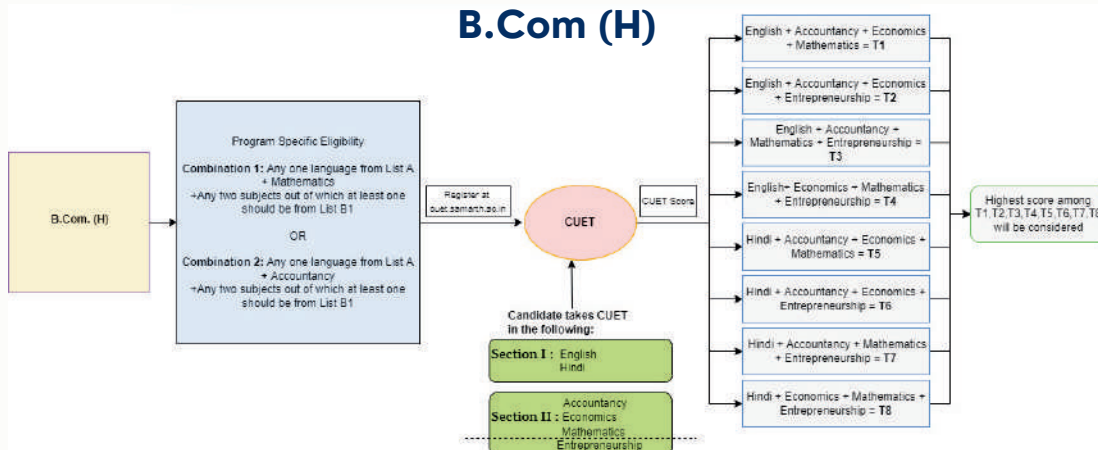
B.Com (H)

B.Com. (H)

Program Specific Eligibility

Combination 1: Any one language from List A + Mathematics +Any two subjects out of which at least one should be from List B1

OR

Combination 2: Any one language from List A + Accountancy +Any two subjects out of which at least one should be from List B1

Register at cuet.samarth.ac.in

CUET

CUET Score

Candidate takes CUET in the following:

Section I : English Hindi

Section II : Accountancy Economics Mathematics Entrepreneurship

English + Accountancy + Economics + Mathematics = T1

English + Accountancy + Economics + Entrepreneurship = T2

English + Accountancy + Mathematics + Entrepreneurship = T3

English+ Economics + Mathematics + Entrepreneurship = T4

Hindi + Accountancy + Economics + Mathematics = T5

Hindi + Accountancy + Economics + Entrepreneurship = T6

Hindi + Accountancy + Mathematics + Entrepreneurship = T7

Hindi + Economics + Mathematics + Entrepreneurship = T8

Highest score among T1,T2,T3,T4,T5,T6,T7,T8 will be considered